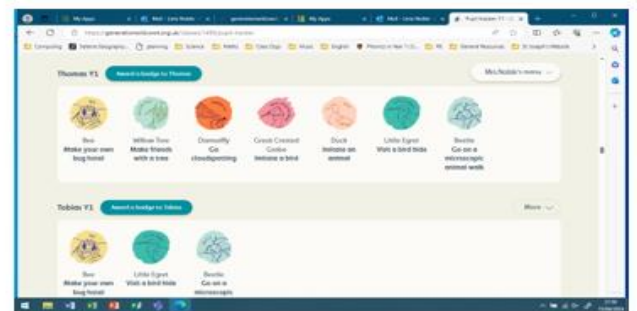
Thomas Y1 Award a badge to Thomas

Mrs Noble's menu

Bee
Make your own bug hotel

Willow Tree
Make friends with a tree

Damselfly
Go cloudspotting

Great Crested Grebe
Imitate a bird

Duck
Imitate an animal

Little Egret
Visit a bird hide

Beetle
Go on a microscopic animal walk

Tobias Y1 Award a badge to Tobias

More

Bee
Make your own bug hotel

Little Egret
Visit a bird hide

Beetle
Go on a microscopic